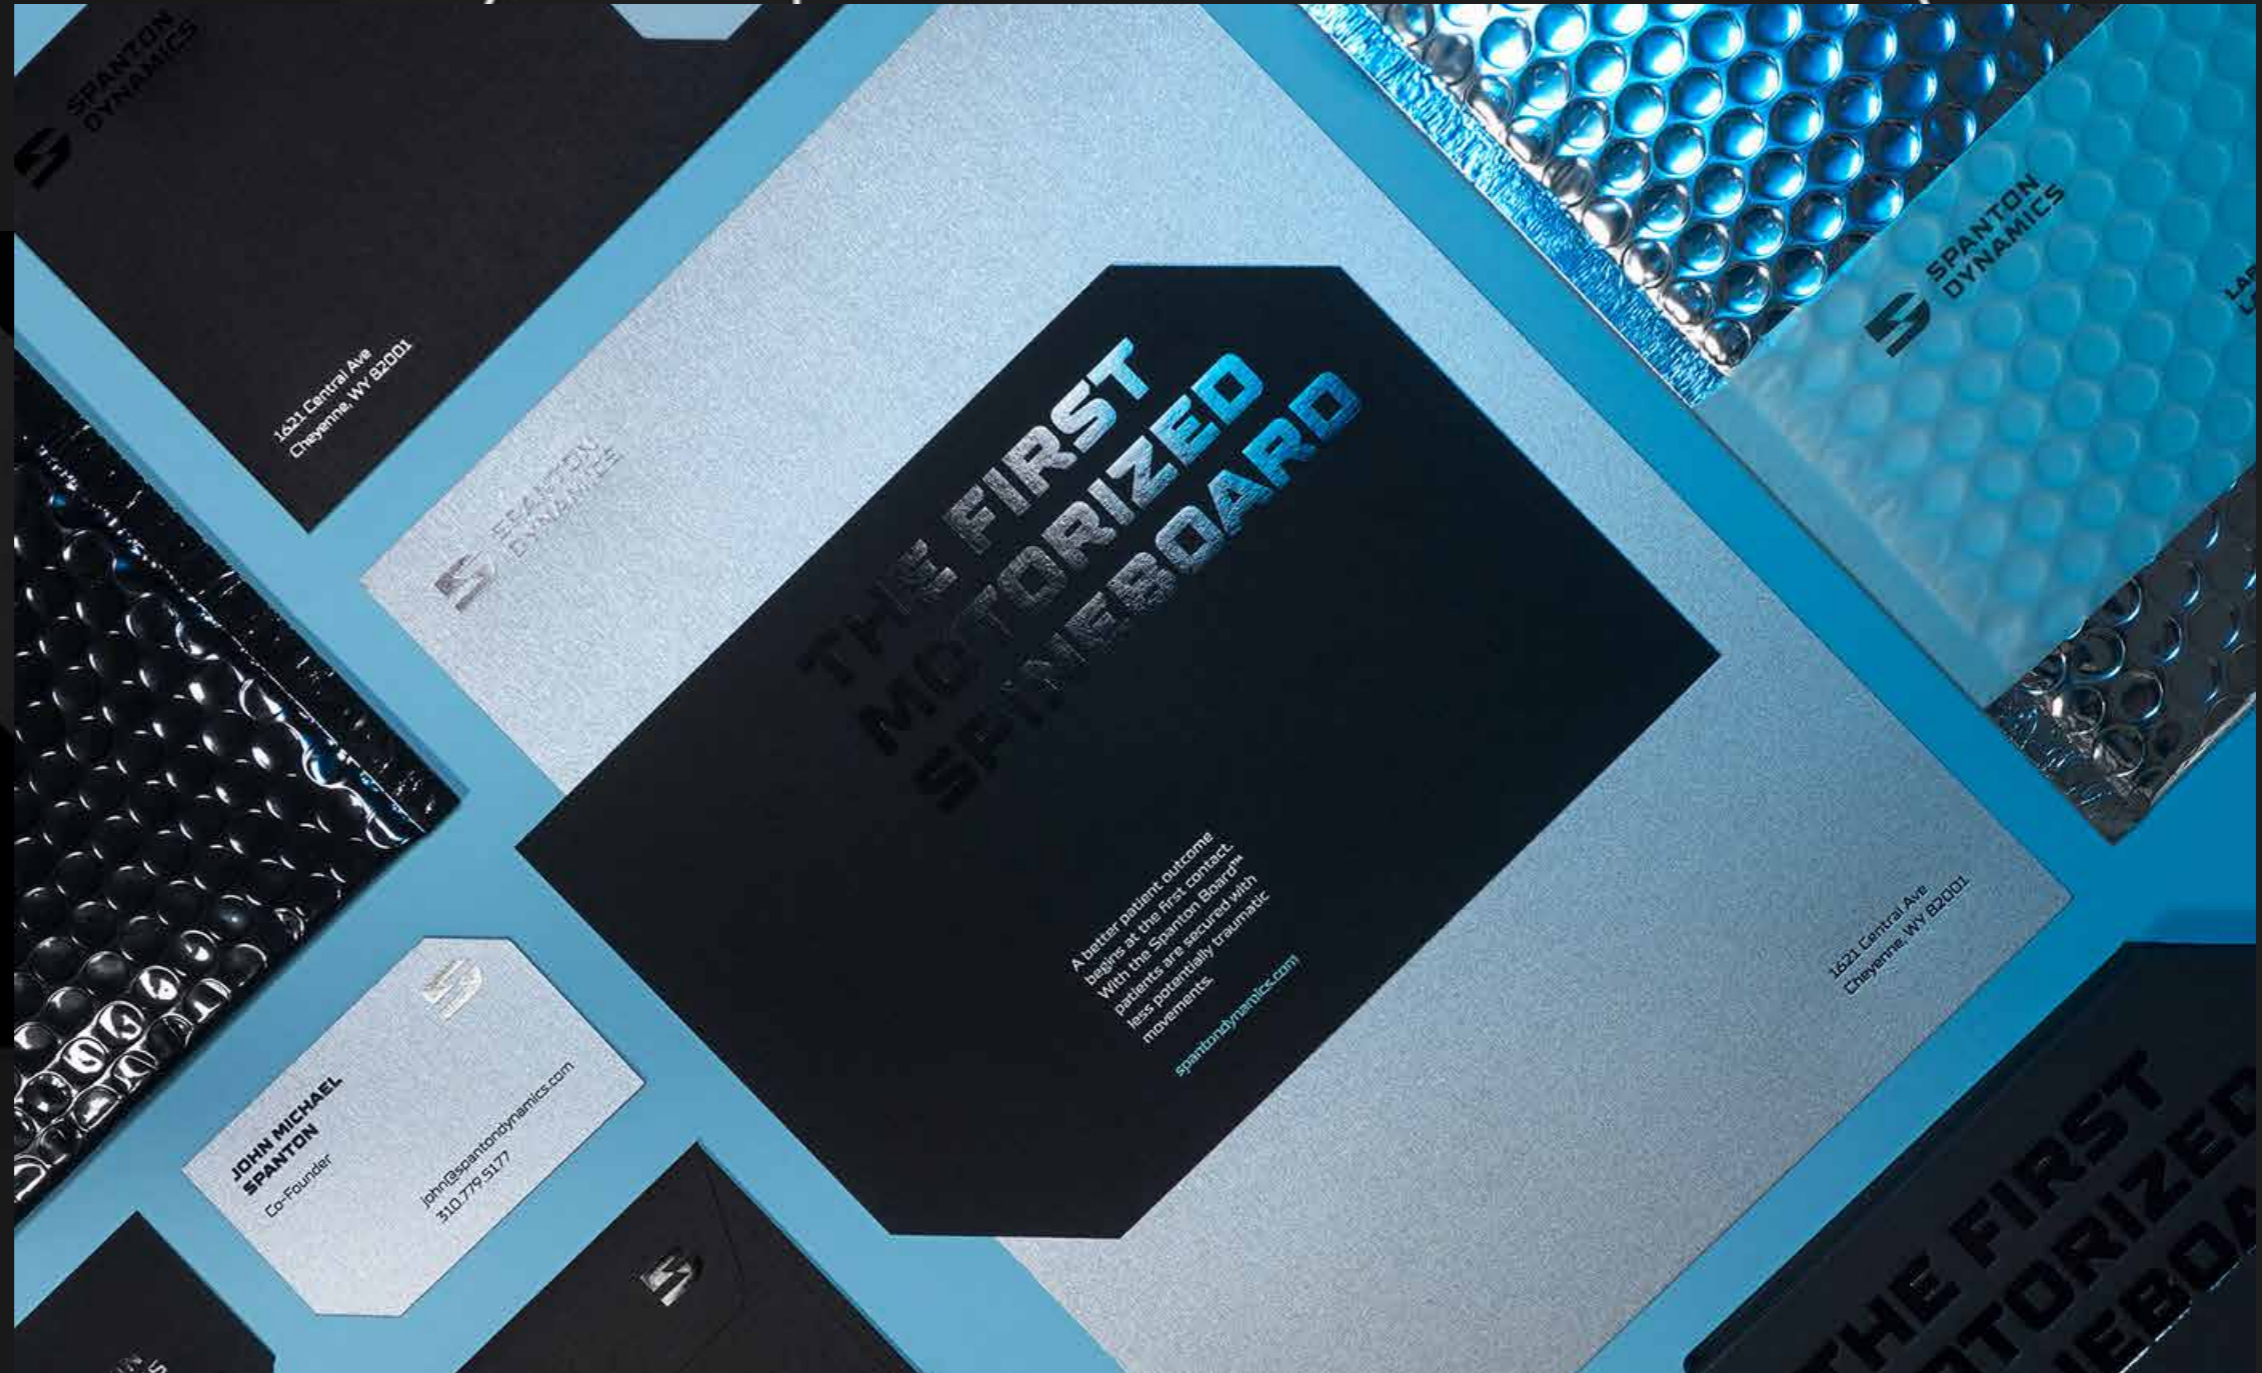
SPANTON DYNAMICS

1621 Central Ave
Cheyenne, WY 82001

SPANTON DYNAMICS

THE FIRST MOTORIZED SPINEBOARD

A better patient outcome begins at the first contact. With the Spanton Board™ patients are secured with less potentially traumatic movements.

spantondynamics.com

1621 Central Ave
Cheyenne, WY 82001

SPANTON DYNAMICS

JOHN MICHAEL SPANTON
Co-Founder

john@spantondynamics.com
310.779.5177

THE FIRST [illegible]TORIZED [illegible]NEBOA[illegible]